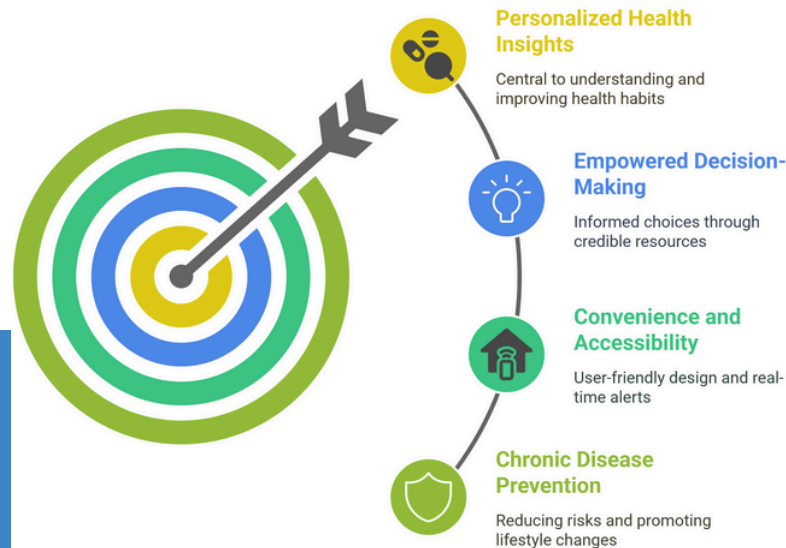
Personalized Health Insights

Central to understanding and improving health habits

Empowered Decision-Making

Informed choices through credible resources

Convenience and Accessibility

User-friendly design and real-time alerts

Chronic Disease Prevention

Reducing risks and promoting lifestyle changes